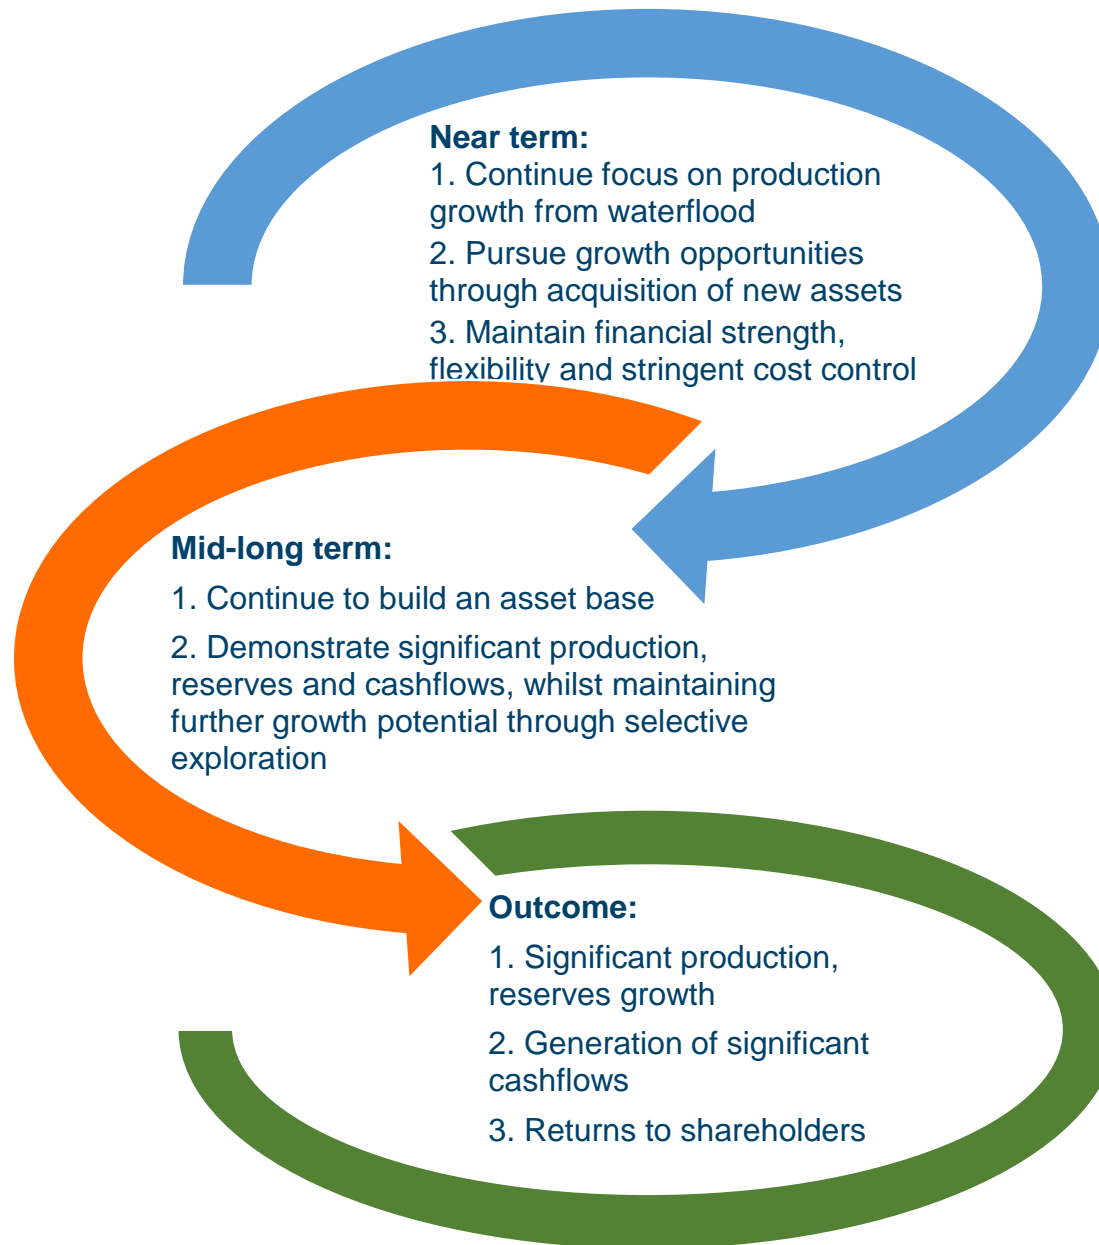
**Near term:**

1. Continue focus on production growth from waterflood

2. Pursue growth opportunities through acquisition of new assets

3. Maintain financial strength, flexibility and stringent cost control

**Mid-long term:**

1. Continue to build an asset base

2. Demonstrate significant production, reserves and cashflows, whilst maintaining further growth potential through selective exploration

**Outcome:**

1. Significant production, reserves growth

2. Generation of significant cashflows

3. Returns to shareholders